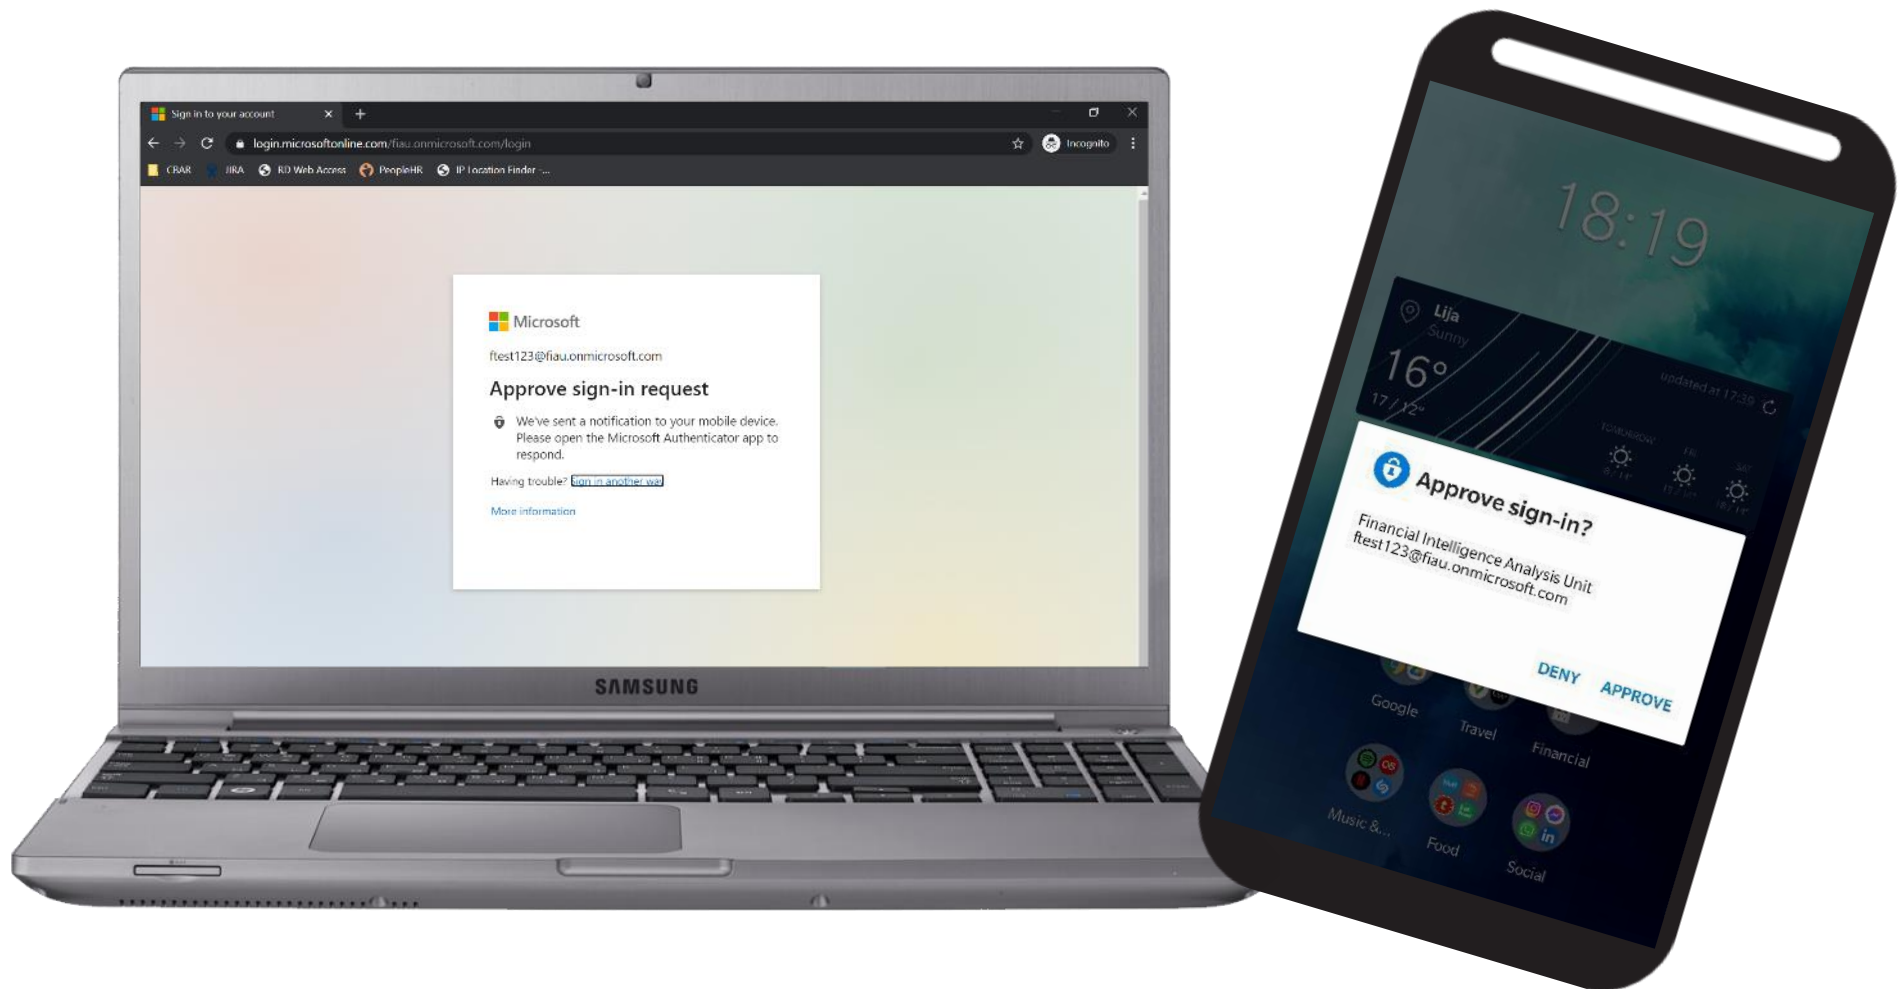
Sign in to your account

login.microsoftonline.com/fiau.onmicrosoft.com/login

Incognito

CBAR JIRA RD Web Access PeopleHR IP Location Finder -...

Microsoft

ftest123@fiau.onmicrosoft.com

Approve sign-in request

We've sent a notification to your mobile device. Please open the Microsoft Authenticator app to respond.

Having trouble? Sign in another way

More information

SAMSUNG

18:19

Lija
Sunny

16°

17 / 12°

Updated at 17:39

Tomorrow

Approve sign-in?

Financial Intelligence Analysis Unit
ftest123@fiau.onmicrosoft.com

DENY APPROVE

Google

Travel

Financial

Music &...

Food

Social